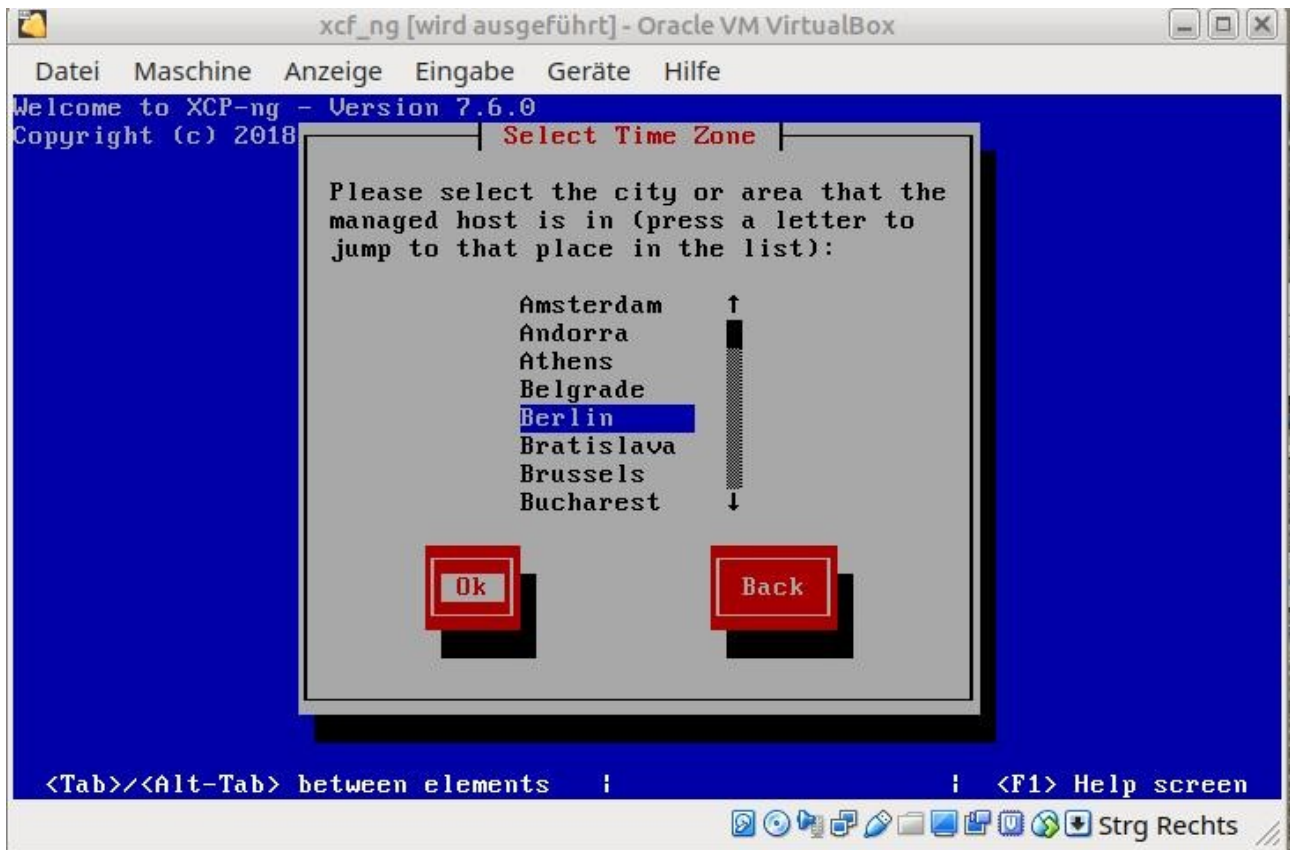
xcf_ng [wird ausgeführt] - Oracle VM VirtualBox

Datei Maschine Anzeige Eingabe Geräte Hilfe

Welcome to XCP-ng - Version 7.6.0
Copyright (c) 2018

Select Time Zone

Please select the city or area that the managed host is in (press a letter to jump to that place in the list):

Amsterdam
Andorra
Athens
Belgrade
Berlin
Bratislava
Brussels
Bucharest

Ok

Back

<Tab>/<Alt-Tab> between elements | | <F1> Help screen

Strg Rechts